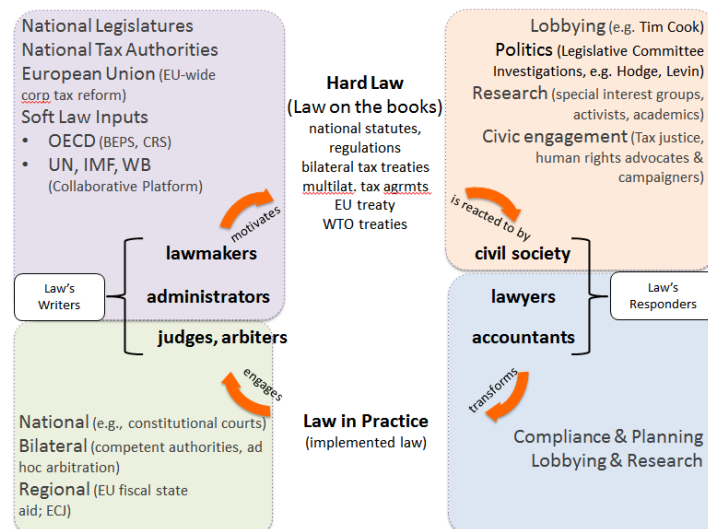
National Legislatures
National Tax Authorities
European Union (EU-wide corp tax reform)
Soft Law Inputs
• OECD (BEPS, CRS)
• UN, IMF, WB (Collaborative Platform)

Hard Law
(Law on the books)
national statutes, regulations
bilateral tax treaties
multilat. tax agrmts
EU treaty
WTO treaties

Lobbying (e.g. Tim Cook)
Politics (Legislative Committee Investigations, e.g. Hodge, Levin)
Research (special interest groups, activists, academics)
Civic engagement (Tax justice, human rights advocates & campaigners)

motivates

is reacted to by

lawmakers

civil society

Law's Writers

administrators

lawyers

Law's Responders

judges, arbiters

accountants

engages

transforms

National (e.g., constitutional courts)
Bilateral (competent authorities, ad hoc arbitration)
Regional (EU fiscal state aid; ECJ)

Law in Practice
(implemented law)

Compliance & Planning
Lobbying & Research